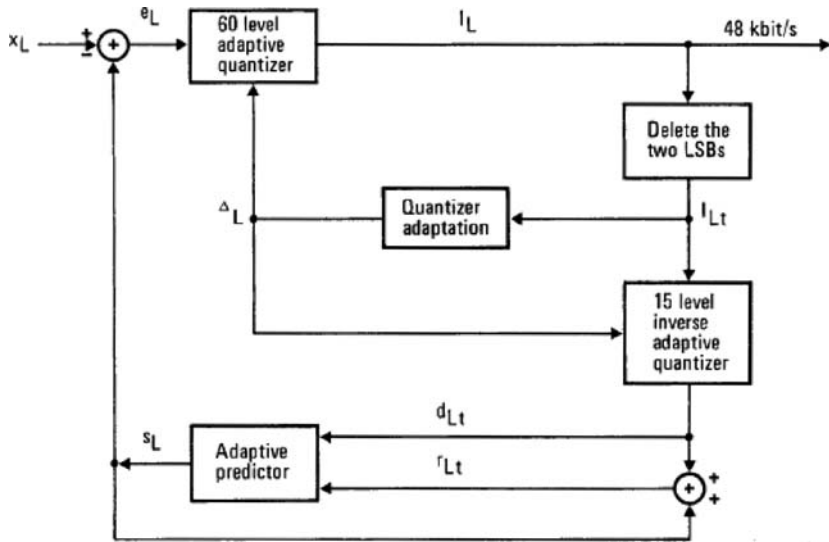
$x_L$
+
−
$e_L$
60 level adaptive quantizer
$I_L$
48 kbit/s
Delete the two LSBs
$\Delta_L$
Quantizer adaptation
$I_{Lt}$
15 level inverse adaptive quantizer
$d_{Lt}$
$s_L$
Adaptive predictor
$r_{Lt}$
+
+